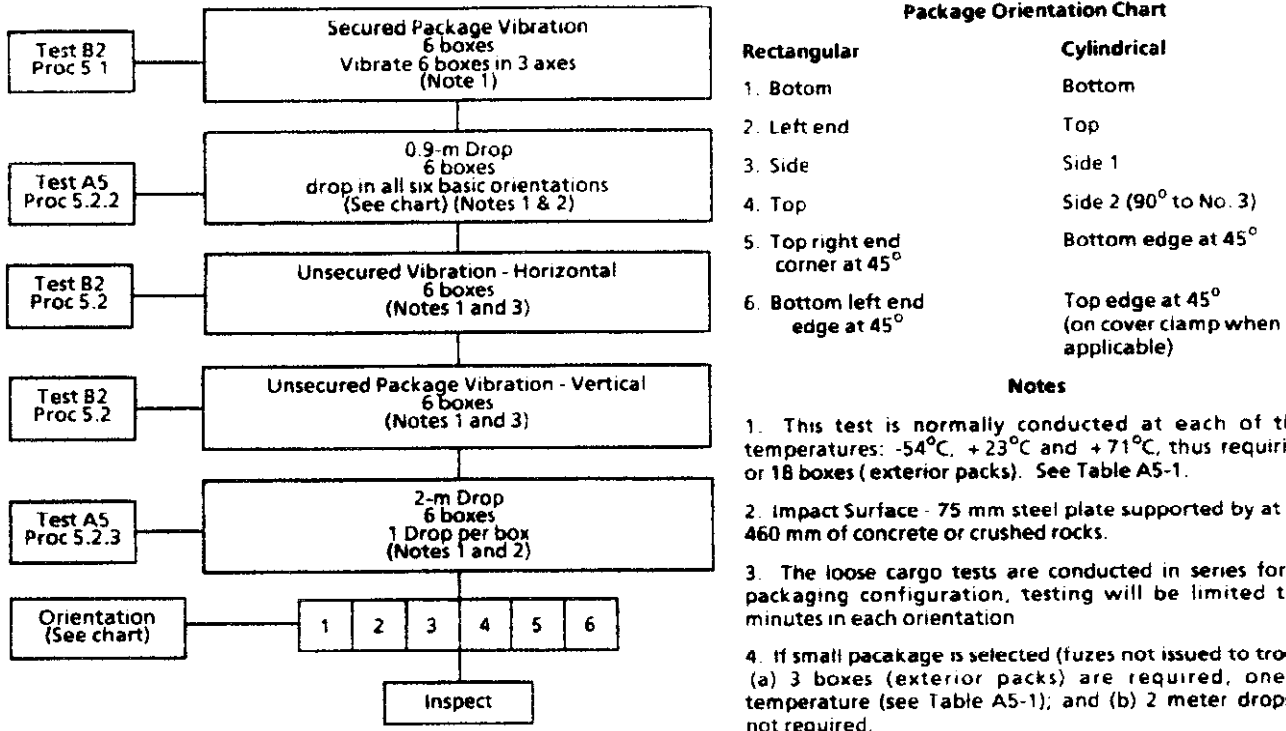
Test B2
Proc 5 1

Secured Package Vibration
6 boxes
Vibrate 6 boxes in 3 axes
(Note 1)

Test A5
Proc 5.2.2

0.9-m Drop
6 boxes
drop in all six basic orientations
(See chart) (Notes 1 & 2)

Test B2
Proc 5.2

Unsecured Vibration - Horizontal
6 boxes
(Notes 1 and 3)

Test B2
Proc 5.2

Unsecured Package Vibration - Vertical
6 boxes
(Notes 1 and 3)

Test A5
Proc 5.2.3

2-m Drop
6 boxes
1 Drop per box
(Notes 1 and 2)

Orientation
(See chart)

| 1 | 2 | 3 | 4 | 5 | 6 |
|---|---|---|---|---|---|

Inspect

Package Orientation Chart

| Rectangular | Cylindrical |
|---|---|
| 1. Botom | Bottom |
| 2. Left end | Top |
| 3. Side | Side 1 |
| 4. Top | Side 2 ($90^\circ$ to No. 3) |
| 5. Top right end corner at $45^\circ$ | Bottom edge at $45^\circ$ |
| 6. Bottom left end edge at $45^\circ$ | Top edge at $45^\circ$ (on cover clamp when applicable) |

Notes

1. This test is normally conducted at each of t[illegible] temperatures: $-54^\circ C$, $+23^\circ C$ and $+71^\circ C$, thus requir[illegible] or 18 boxes (exterior packs). See Table A5-1.

2. Impact Surface - 75 mm steel plate supported by at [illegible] 460 mm of concrete or crushed rocks.

3. The loose cargo tests are conducted in series for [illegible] packaging configuration, testing will be limited t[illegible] minutes in each orientation

4. If small pacakage is selected (fuzes not issued to tro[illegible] (a) 3 boxes (exterior packs) are required, one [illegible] temperature (see Table A5-1); and (b) 2 meter drop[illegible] not required.